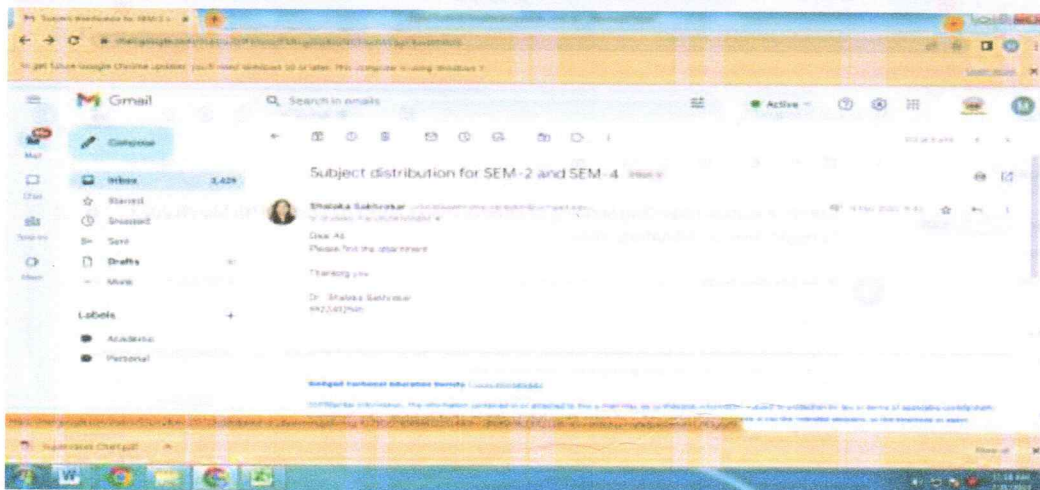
Subject distribution for SEM-2 a... ×

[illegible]

To get future Google Chrome updates, you'll need Windows 10 or later. This computer is using Windows 7.

Gmail

Search in emails

Active

Compose

Mail

Chat

Spaces

Meet

Inbox 3,429

Starred

Snoozed

Sent

Drafts

More

Labels +

Academic

Personal

Subject distribution for SEM-2 and SEM-4 Inbox ×

Shalaka Sakhrekar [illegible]

to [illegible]

Dear All,

Please find the attachment

Thanking you

Dr. Shalaka Sakhrekar

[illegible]

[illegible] Education Society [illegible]

Confidential information: The information contained in or attached to this e-mail may be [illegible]

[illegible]

Show all

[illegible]